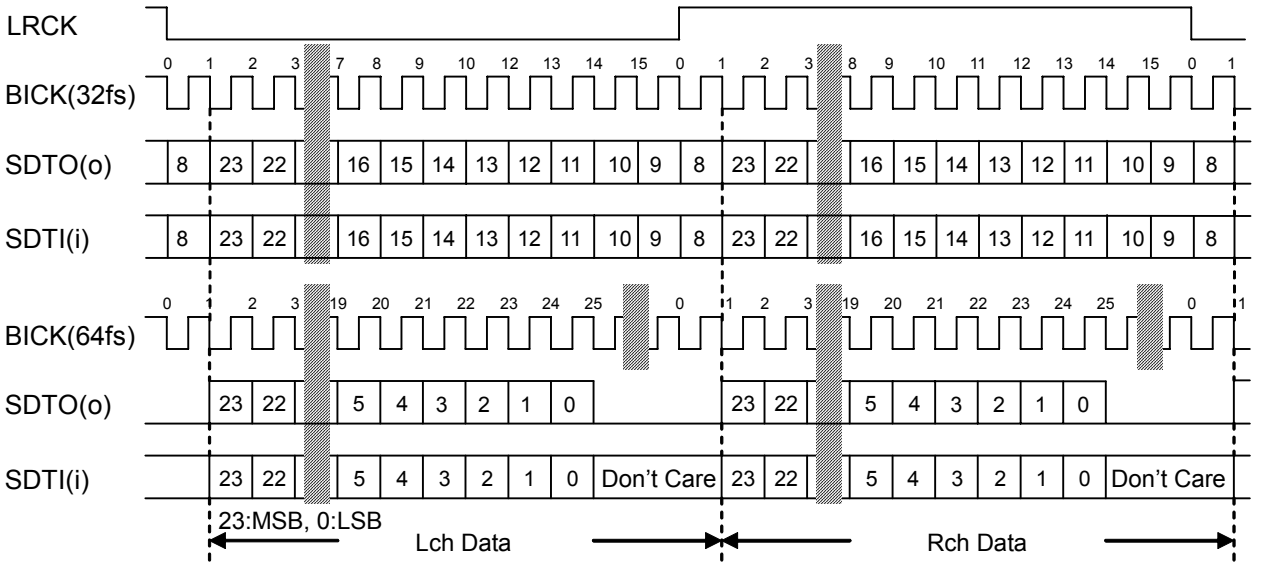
LRCK

0 1 2 3 7 8 9 10 12 13 14 15 0 1 2 3 8 9 10 11 12 13 14 15 0 1

BICK(32fs)

SDTO(o) 8 23 22 16 15 14 13 12 11 10 9 8 23 22 16 15 14 13 12 11 10 9 8

SDTI(i) 8 23 22 16 15 14 13 12 11 10 9 8 23 22 16 15 14 13 12 11 10 9 8

0 1 2 3 19 20 21 22 23 24 25 0 1 2 3 19 20 21 22 23 24 25 0 1

BICK(64fs)

SDTO(o) 23 22 5 4 3 2 1 0 23 22 5 4 3 2 1 0

SDTI(i) 23 22 5 4 3 2 1 0 Don't Care 23 22 5 4 3 2 1 0 Don't Care

23:MSB, 0:LSB

Lch Data

Rch Data